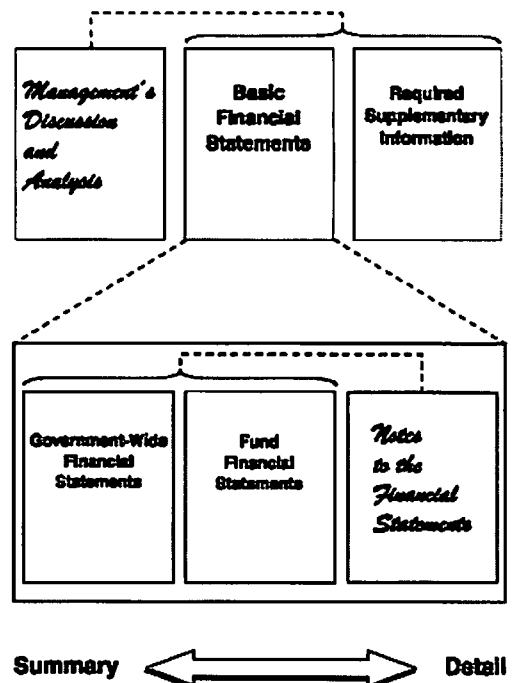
Management's Discussion and Analysis

Basic Financial Statements

Required Supplementary Information

Government-Wide Financial Statements

Fund Financial Statements

Notes to the Financial Statements

Summary

Detail